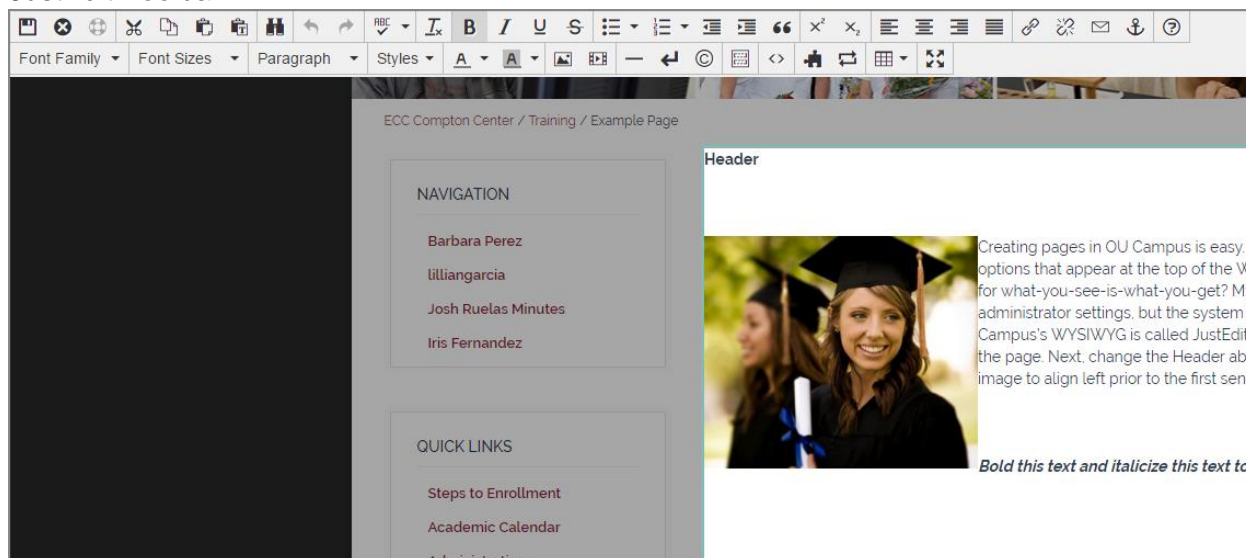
Font Family ▾ Font Sizes ▾ Paragraph ▾ Styles ▾

ECC Compton Center / Training / Example Page

NAVIGATION

Barbara Perez

lilliangarcia

Josh Ruelas Minutes

Iris Fernandez

QUICK LINKS

Steps to Enrollment

Academic Calendar

Header

Creating pages in OU Campus is easy. options that appear at the top of the W for what-you-see-is-what-you-get? M administrator settings, but the system Campus's WYSIWYG is called JustEdi the page. Next, change the Header ab image to align left prior to the first sen

Bold this text and italicize this text to